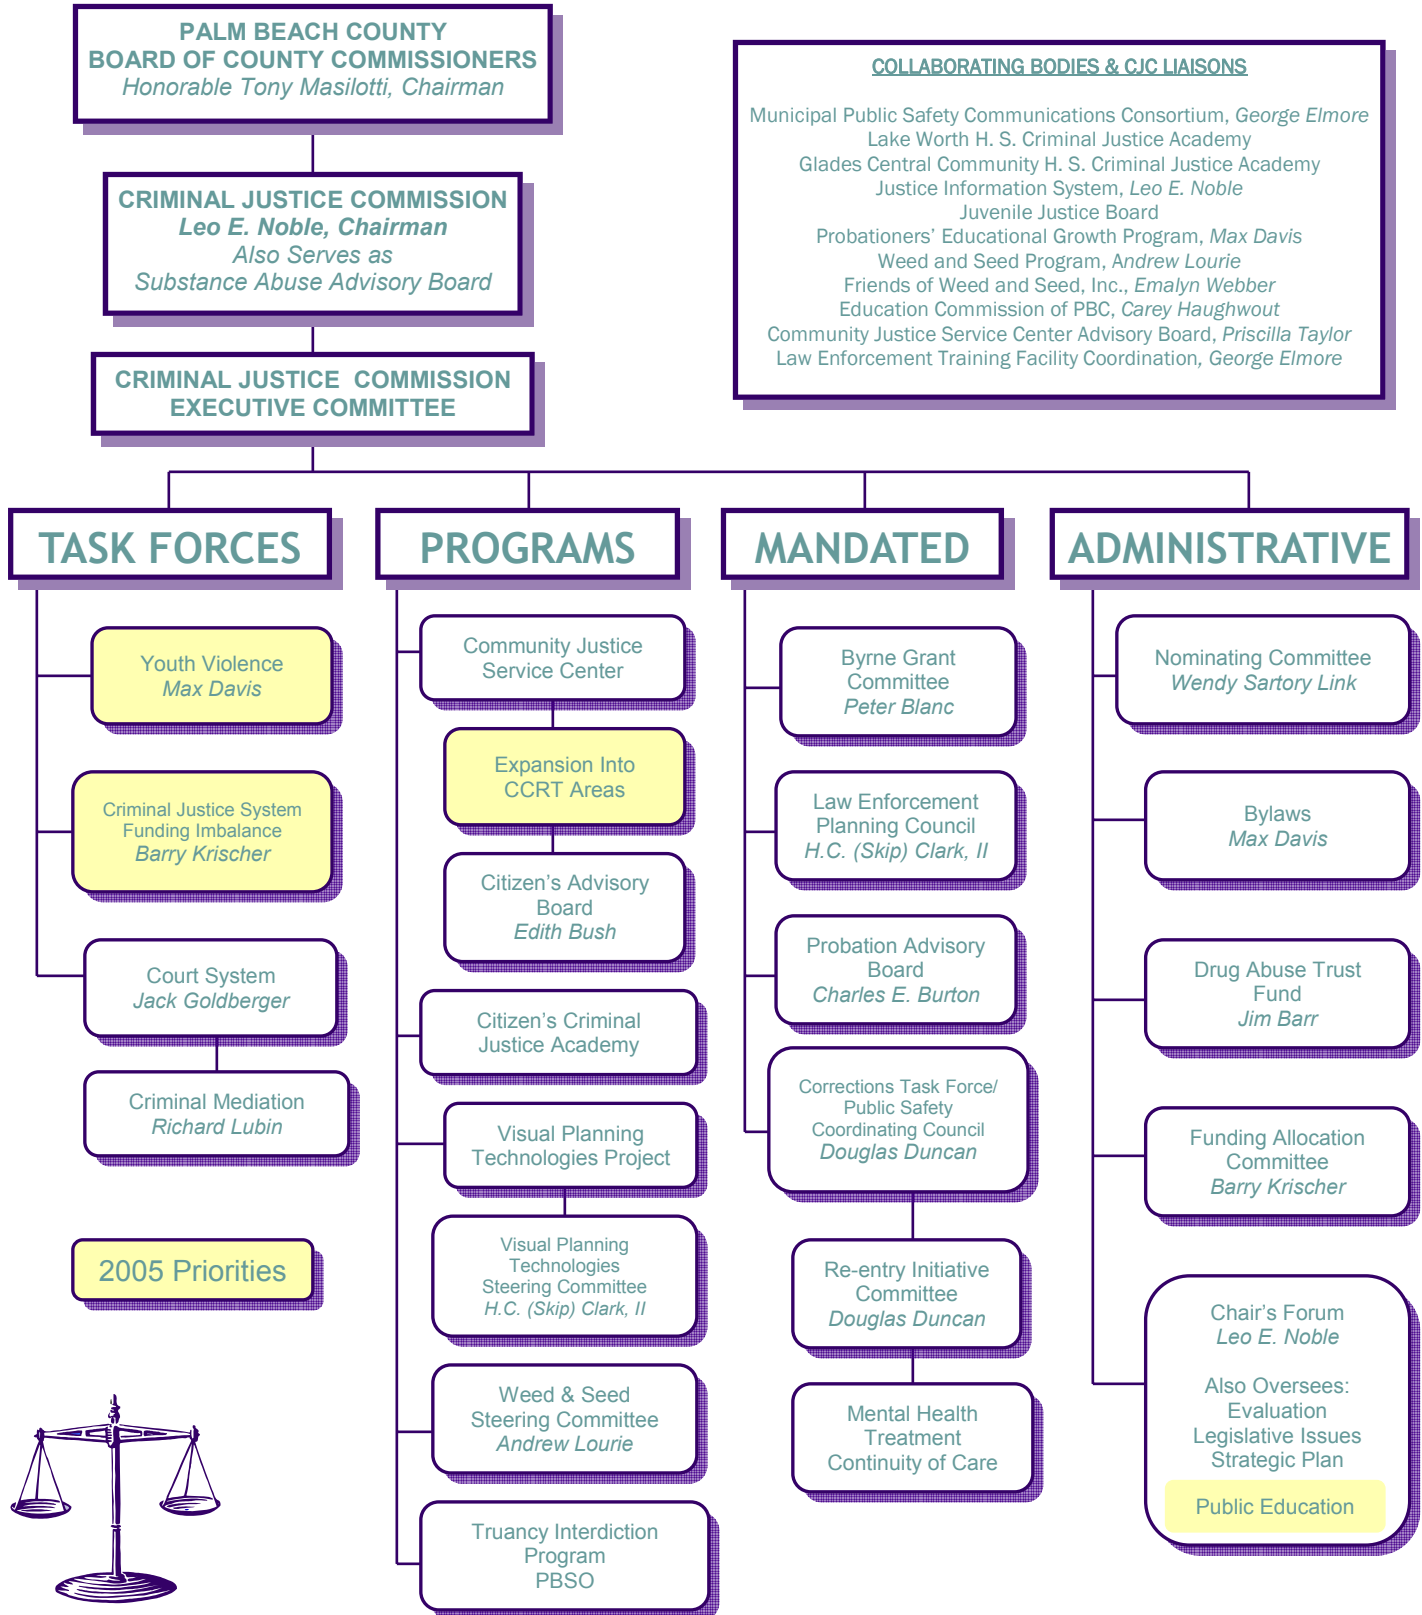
PALM BEACH COUNTY
BOARD OF COUNTY COMMISSIONERS
Honorable Tony Masilotti, Chairman

CRIMINAL JUSTICE COMMISSION
Leo E. Noble, Chairman
Also Serves as
Substance Abuse Advisory Board

CRIMINAL JUSTICE COMMISSION
EXECUTIVE COMMITTEE

COLLABORATING BODIES & CJC LIAISONS

Municipal Public Safety Communications Consortium, George Elmore
Lake Worth H. S. Criminal Justice Academy
Glades Central Community H. S. Criminal Justice Academy
Justice Information System, Leo E. Noble
Juvenile Justice Board
Probationers' Educational Growth Program, Max Davis
Weed and Seed Program, Andrew Lourie
Friends of Weed and Seed, Inc., Emalyn Webber
Education Commission of PBC, Carey Haughwout
Community Justice Service Center Advisory Board, Priscilla Taylor
Law Enforcement Training Facility Coordination, George Elmore

TASK FORCES

Youth Violence
Max Davis

Criminal Justice System Funding Imbalance
Barry Krischer

Court System
Jack Goldberger

Criminal Mediation
Richard Lubin

2005 Priorities

PROGRAMS

Community Justice Service Center

Expansion Into CCRT Areas

Citizen's Advisory Board
Edith Bush

Citizen's Criminal Justice Academy

Visual Planning Technologies Project

Visual Planning Technologies Steering Committee
H.C. (Skip) Clark, II

Weed & Seed Steering Committee
Andrew Lourie

Truancy Interdiction Program
PBSO

MANDATED

Byrne Grant Committee
Peter Blanc

Law Enforcement Planning Council
H.C. (Skip) Clark, II

Probation Advisory Board
Charles E. Burton

Corrections Task Force/ Public Safety Coordinating Council
Douglas Duncan

Re-entry Initiative Committee
Douglas Duncan

Mental Health Treatment Continuity of Care

ADMINISTRATIVE

Nominating Committee
Wendy Sartory Link

Bylaws
Max Davis

Drug Abuse Trust Fund
Jim Barr

Funding Allocation Committee
Barry Krischer

Chair's Forum
Leo E. Noble

Also Oversees:
Evaluation
Legislative Issues
Strategic Plan
Public Education